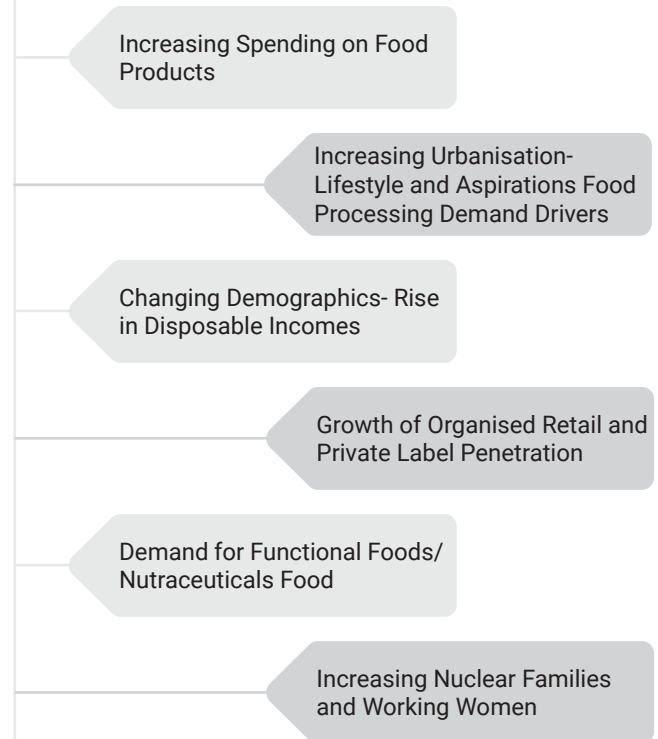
Increasing Spending on Food Products

Increasing Urbanisation- Lifestyle and Aspirations Food Processing Demand Drivers

Changing Demographics- Rise in Disposable Incomes

Growth of Organised Retail and Private Label Penetration

Demand for Functional Foods/ Nutraceuticals Food

Increasing Nuclear Families and Working Women